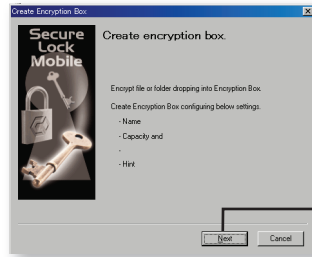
Create Encryption Box

Secure Lock Mobile

Create encryption box.

Encrypt file or folder dropping into Encryption Box.

Create Encryption Box configuring below settings.

- Name

- Capacity and

-

- Hint

Next

Cancel